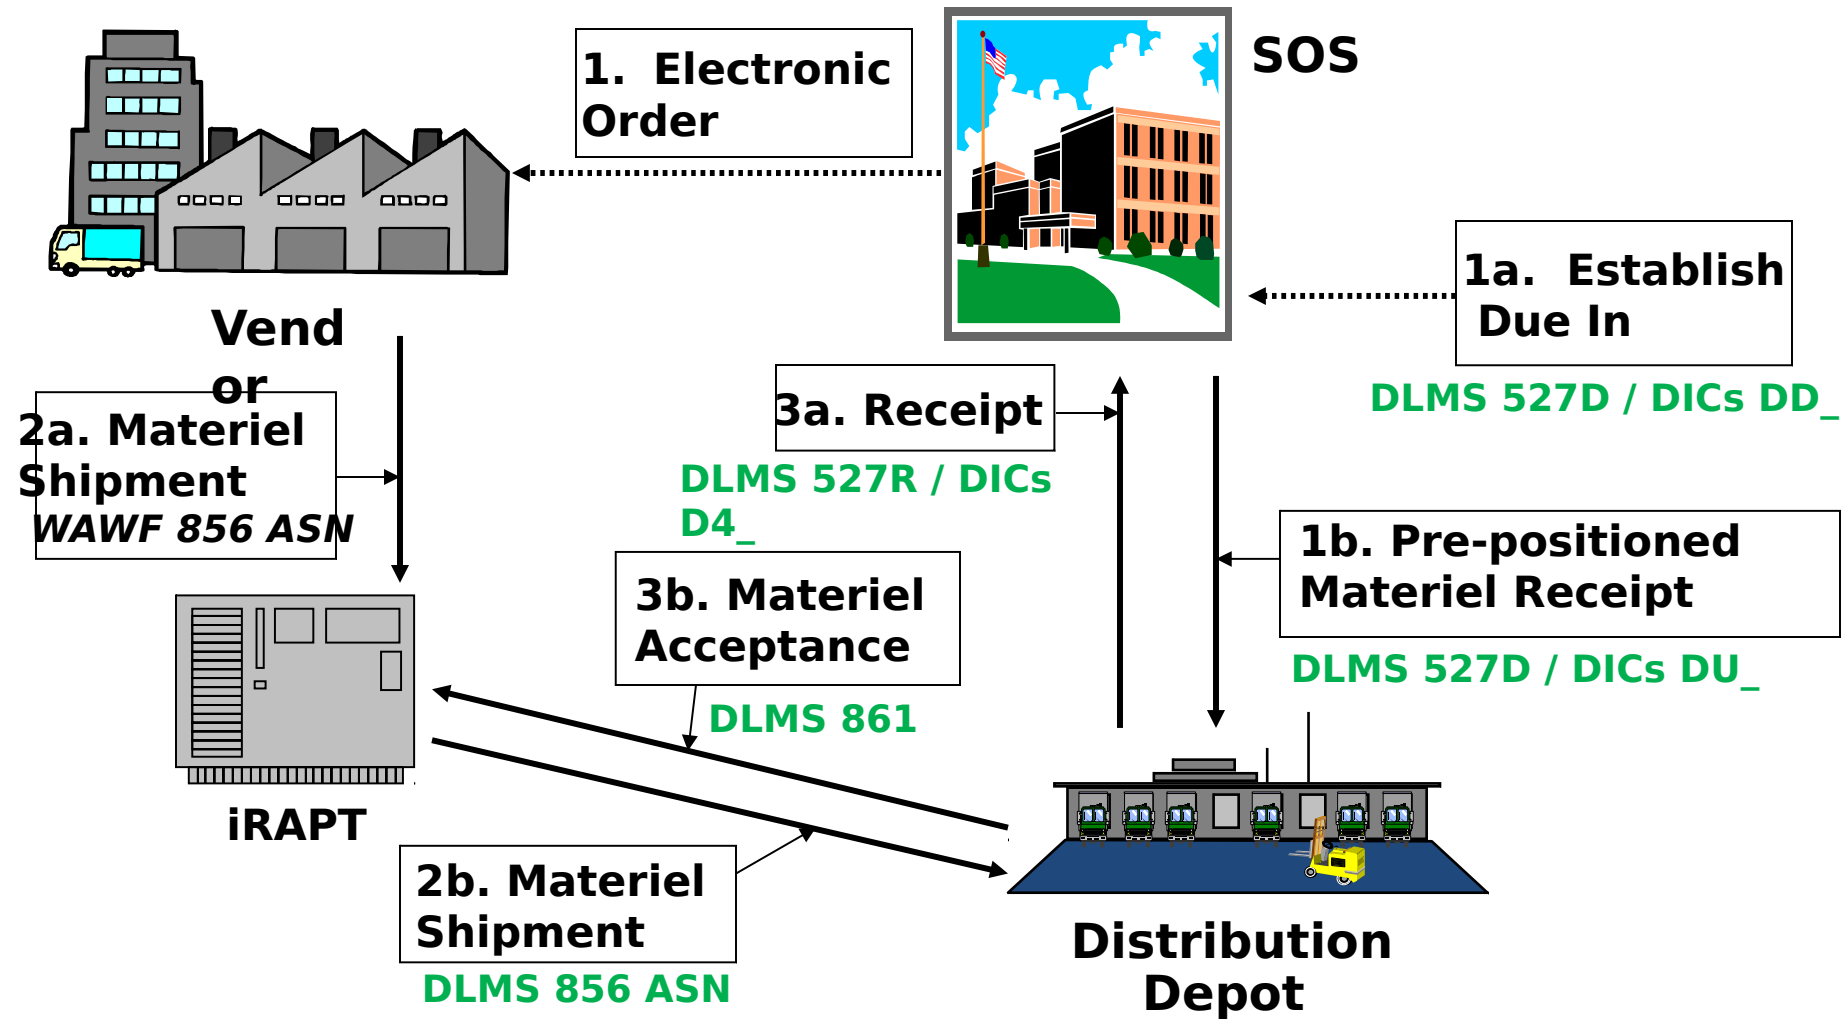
1. Electronic Order

SOS

Vend or

1a. Establish Due In

DLMS 527D / DICs DD_

3a. Receipt

DLMS 527R / DICs D4_

2a. Materiel Shipment
WAWF 856 ASN

1b. Pre-positioned Materiel Receipt

DLMS 527D / DICs DU_

3b. Materiel Acceptance

DLMS 861

iRAPT

2b. Materiel Shipment

DLMS 856 ASN

Distribution Depot